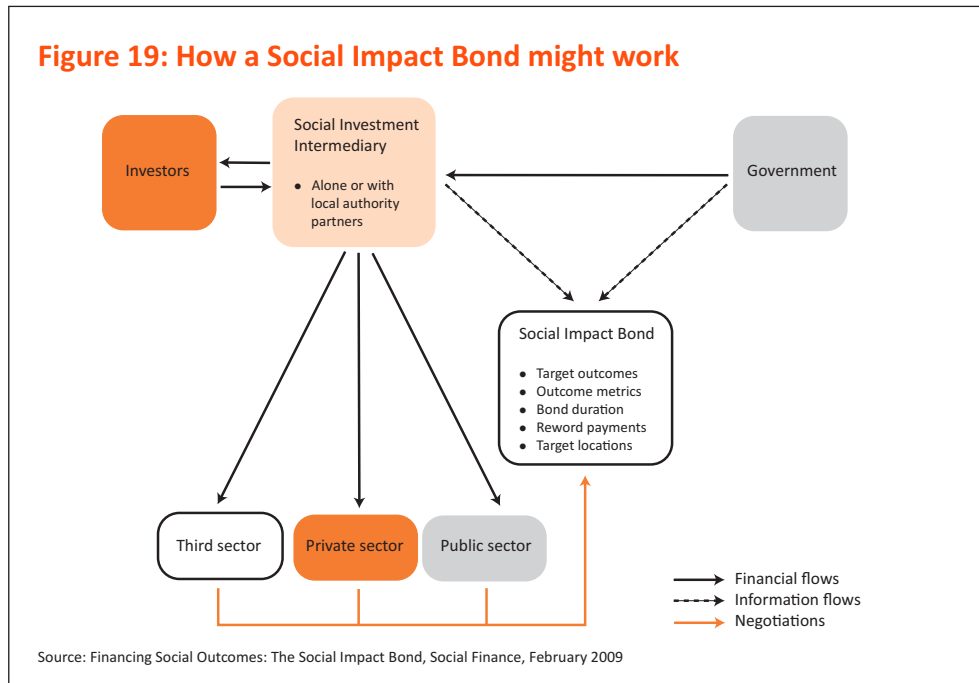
Figure 19: How a Social Impact Bond might work

Investors

Social Investment Intermediary

• Alone or with local authority partners

Government

Social Impact Bond

• Target outcomes
• Outcome metrics
• Bond duration
• Reword payments
• Target locations

Third sector

Private sector

Public sector

Financial flows
Information flows
Negotiations

Source: Financing Social Outcomes: The Social Impact Bond, Social Finance, February 2009